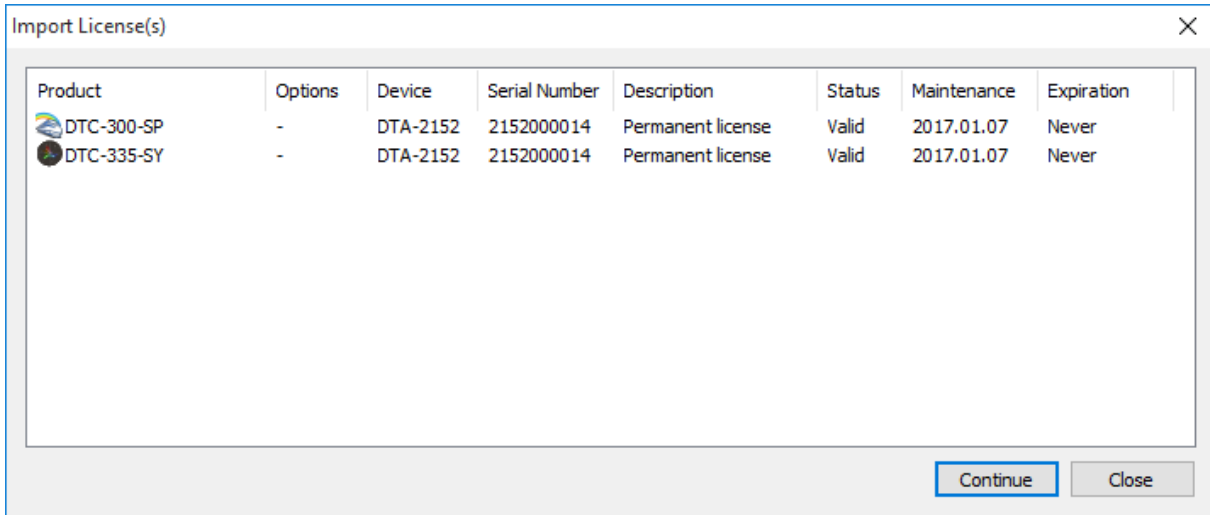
Import License(s)

| Product | Options | Device | Serial Number | Description | Status | Maintenance | Expiration |
|---|---|---|---|---|---|---|---|
| DTC-300-SP | - | DTA-2152 | 2152000014 | Permanent license | Valid | 2017.01.07 | Never |
| DTC-335-SY | - | DTA-2152 | 2152000014 | Permanent license | Valid | 2017.01.07 | Never |

Continue
Close